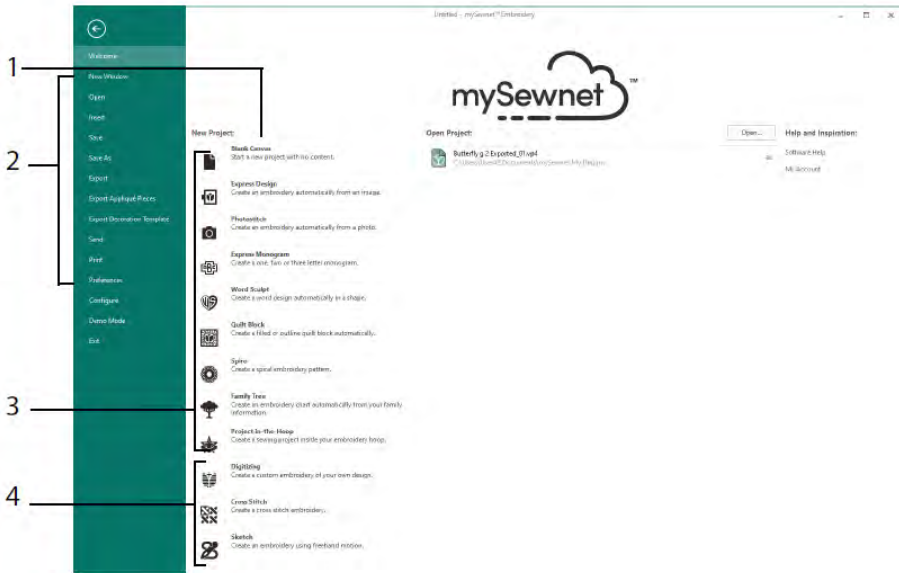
Untitled - mySewnet™ Embroidery

1

2

3

4

Welcome
New Window
Open
Insert
Save
Save As
Export
Export Appliqué Pieces
Export Decoration Template
Send
Print
Preferences
Configure
Demo Mode
Exit

mySewnet™

New Project:

Blank Canvas
Start a new project with no content.

Express Design
Create an embroidery automatically from an image.

PhotoStitch
Create an embroidery automatically from a photo.

Express Monogram
Create a one, two or three letter monogram.

Word Sculpt
Create a word design automatically in a shape.

Quilt Block
Create a filled or outline quilt block automatically.

Spiro
Create a spiral embroidery pattern.

Family Tree
Create an embroidery chart automatically from your family information.

Project-in-the-Hoop
Create a sewing project inside your embroidery hoop.

Digitizing
Create a custom embroidery of your own design.

Cross Stitch
Create a cross stitch embroidery.

Sketch
Create an embroidery using freehand motion.

Open Project:

Open...

Butterfly g 2 Exported_01.vp4
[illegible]

Help and Inspiration:
Software Help
My Account